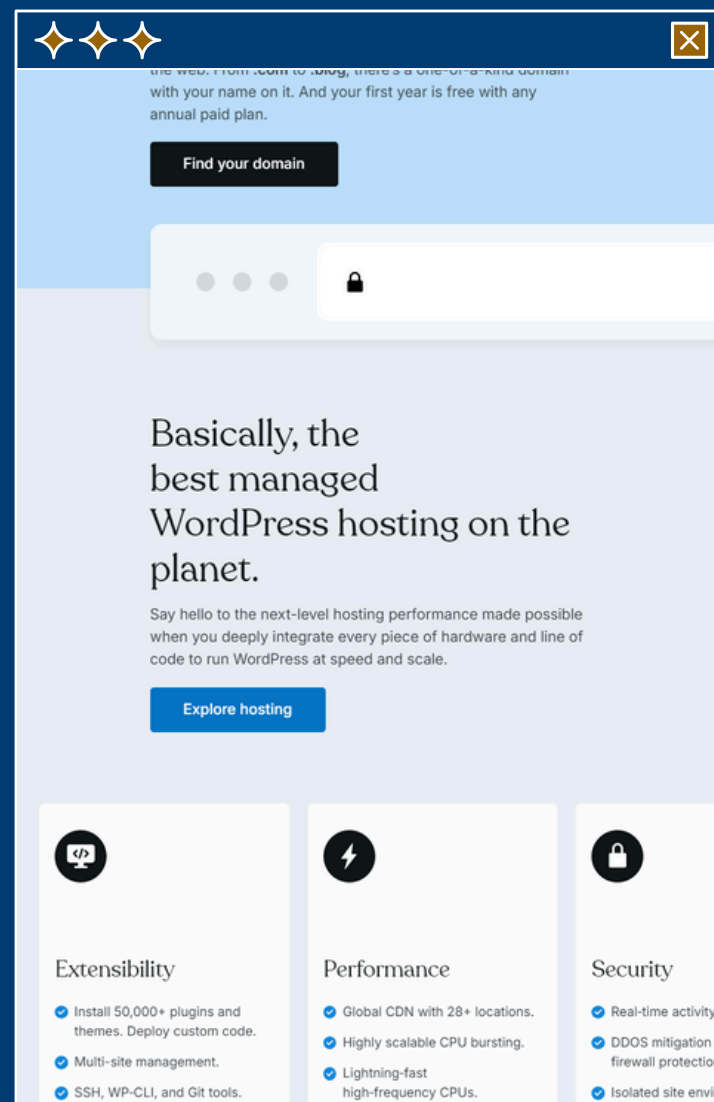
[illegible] the web. From .com to .blog, there's a one-of-a-kind domain with your name on it. And your first year is free with any annual paid plan.

Find your domain

Basically, the best managed WordPress hosting on the planet.

Say hello to the next-level hosting performance made possible when you deeply integrate every piece of hardware and line of code to run WordPress at speed and scale.

Explore hosting

Extensibility

Install 50,000+ plugins and themes. Deploy custom code.

Multi-site management.

SSH, WP-CLI, and Git tools.

Performance

Global CDN with 28+ locations.

Highly scalable CPU bursting.

Lightning-fast high-frequency CPUs.

Security

Real-time activity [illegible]

DDOS mitigation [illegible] firewall protectio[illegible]

Isolated site envi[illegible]